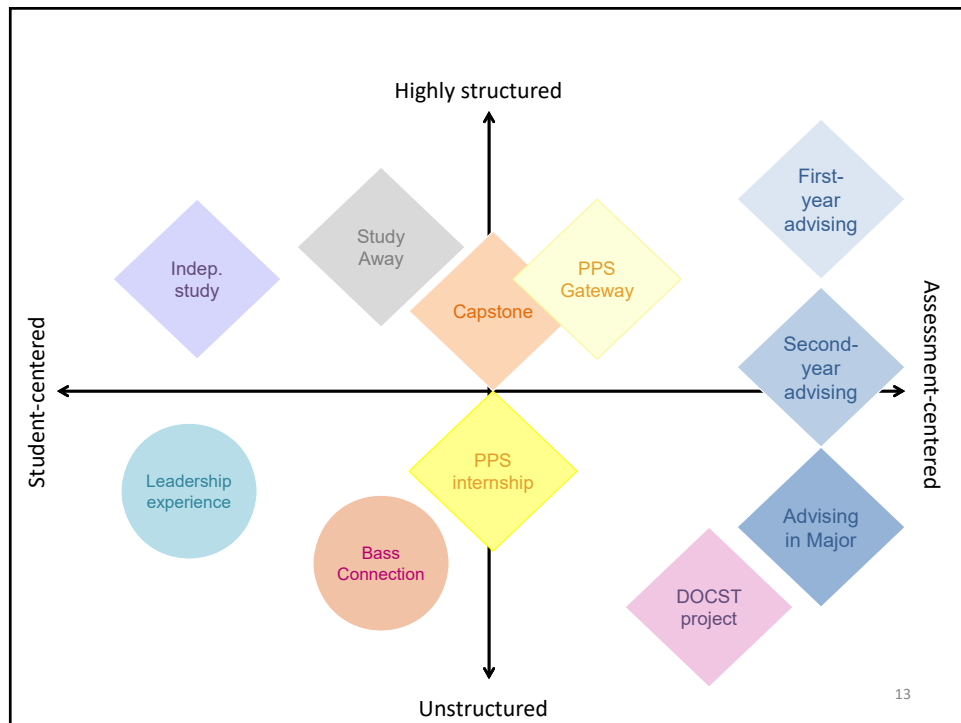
Highly structured

Student-centered

Assessment-centered

Unstructured

Indep. study

Study Away

Capstone

PPS Gateway

First-year advising

Second-year advising

Advising in Major

PPS internship

Leadership experience

Bass Connection

DOCST project

13